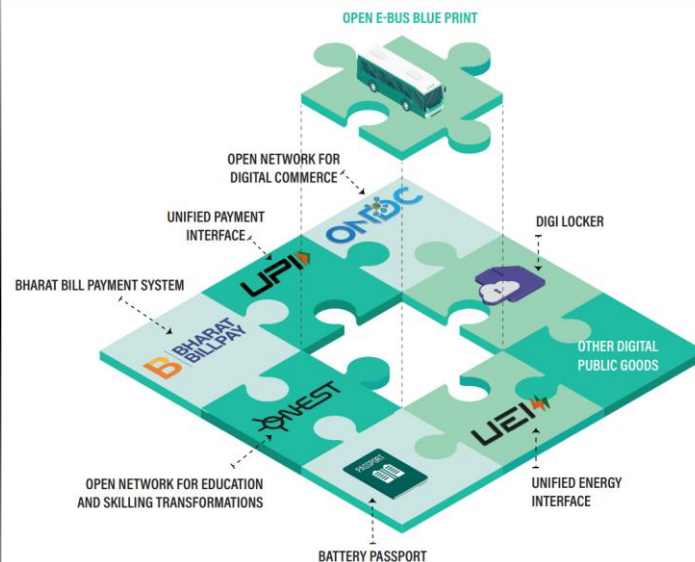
OPEN E-BUS BLUE PRINT

OPEN NETWORK FOR DIGITAL COMMERCE

ONDC

UNIFIED PAYMENT INTERFACE

UPI

DIGI LOCKER

BHARAT BILL PAYMENT SYSTEM

BHARAT BILLPAY

OTHER DIGITAL PUBLIC GOODS

ONEST

UEI

PASSPORT

OPEN NETWORK FOR EDUCATION AND SKILLING TRANSFORMATIONS

UNIFIED ENERGY INTERFACE

BATTERY PASSPORT